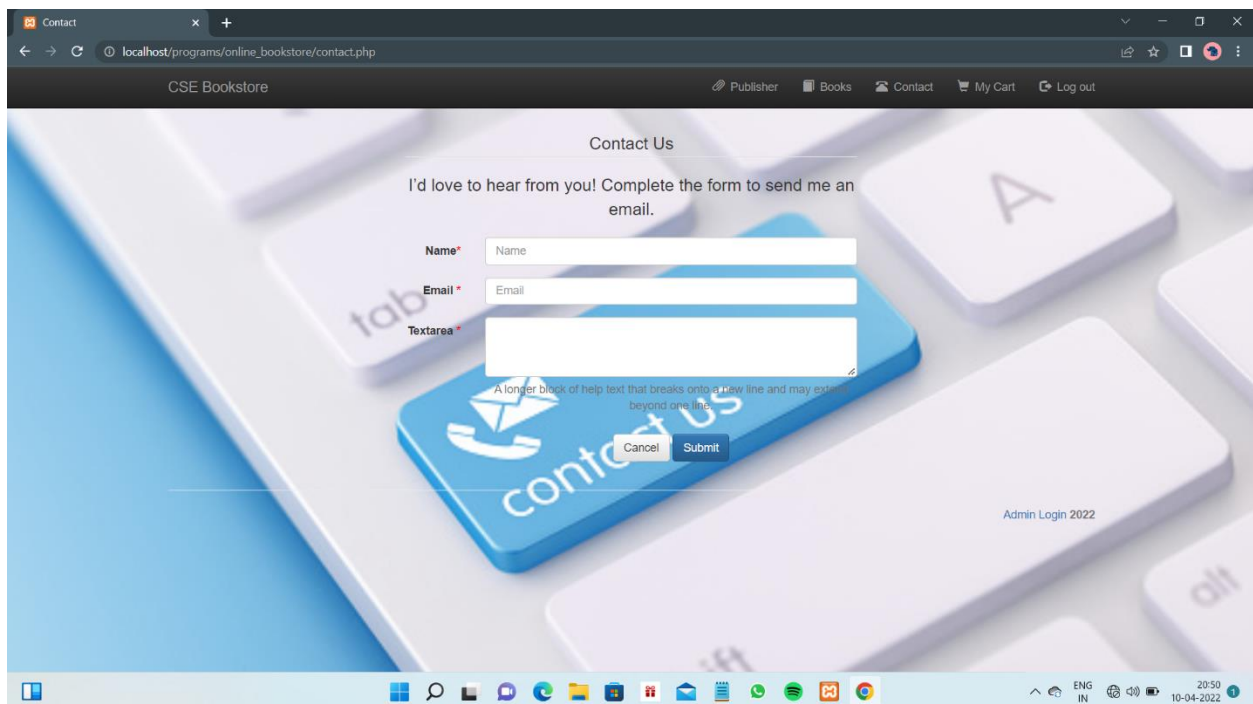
Contact

localhost/programs/online_bookstore/contact.php

CSE Bookstore

Publisher Books Contact My Cart Log out

Contact Us

I'd love to hear from you! Complete the form to send me an email.

Name* Name

Email * Email

Textarea *

A longer block of help text that breaks onto a new line and may extend beyond one line.

Cancel Submit

Admin Login 2022

tab

A

contact us

alt

ift

ENG IN

20:50
10-04-2022